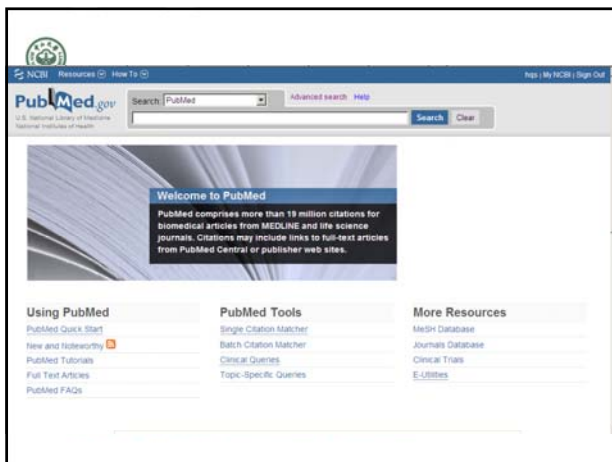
NCBI Resources How To

hqs | My NCBI | Sign Out

PubMed.gov

U.S. National Library of Medicine National Institutes of Health

Search: PubMed

Advanced search Help

Search Clear

Welcome to PubMed

PubMed comprises more than 19 million citations for biomedical articles from MEDLINE and life science journals. Citations may include links to full-text articles from PubMed Central or publisher web sites.

Using PubMed

PubMed Quick Start

New and Noteworthy

PubMed Tutorials

Full Text Articles

PubMed FAQs

PubMed Tools

Single Citation Matcher

Batch Citation Matcher

Clinical Queries

Topic-Specific Queries

More Resources

MeSH Database

Journals Database

Clinical Trials

E-Utilities